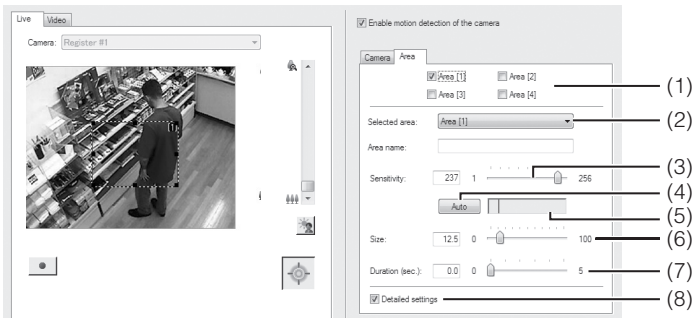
Live Video

Camera: Register #1

[1]

Enable motion detection of the camera

Camera Area

Area [1] Area [2]

Area [3] Area [4]

Selected area: Area [1]

Area name:

Sensitivity: 237 1 256

Auto

Size: 12.5 0 100

Duration (sec.): 0.0 0 5

Detailed settings

(1)
(2)
(3)
(4)
(5)
(6)
(7)
(8)